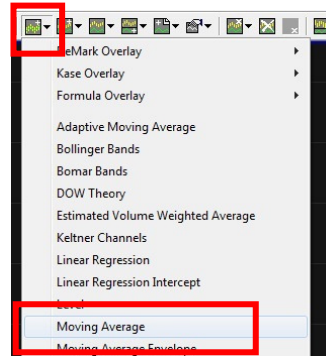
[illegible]eMark Overlay
Kase Overlay
Formula Overlay
Adaptive Moving Average
Bollinger Bands
Bomar Bands
DOW Theory
Estimated Volume Weighted Average
Keltner Channels
Linear Regression
Linear Regression Intercept
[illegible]
Moving Average
Moving Average Envelope